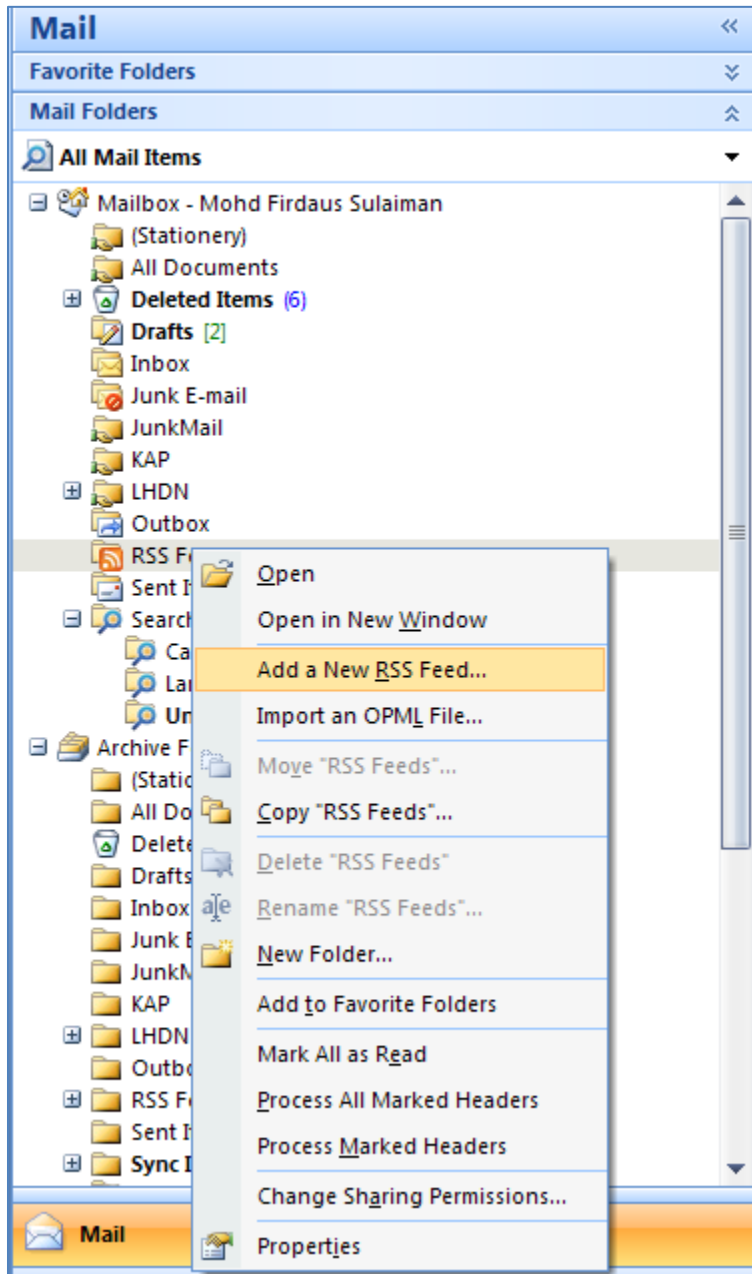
Mail
Favorite Folders
Mail Folders
All Mail Items
Mailbox - Mohd Firdaus Sulaiman
(Stationery)
All Documents
Deleted Items (6)
Drafts [2]
Inbox
Junk E-mail
JunkMail
KAP
LHDN
Outbox
RSS Fe
Sent I
Search
Ca
La
Un
Archive F
(Statio
All Do
Delete
Drafts
Inbox
Junk E
JunkM
KAP
LHDN
Outbo
RSS Fe
Sent I
Sync I
Mail

Open
Open in New Window
Add a New RSS Feed...
Import an OPML File...
Move "RSS Feeds"...
Copy "RSS Feeds"...
Delete "RSS Feeds"
Rename "RSS Feeds"...
New Folder...
Add to Favorite Folders
Mark All as Read
Process All Marked Headers
Process Marked Headers
Change Sharing Permissions...
Properties